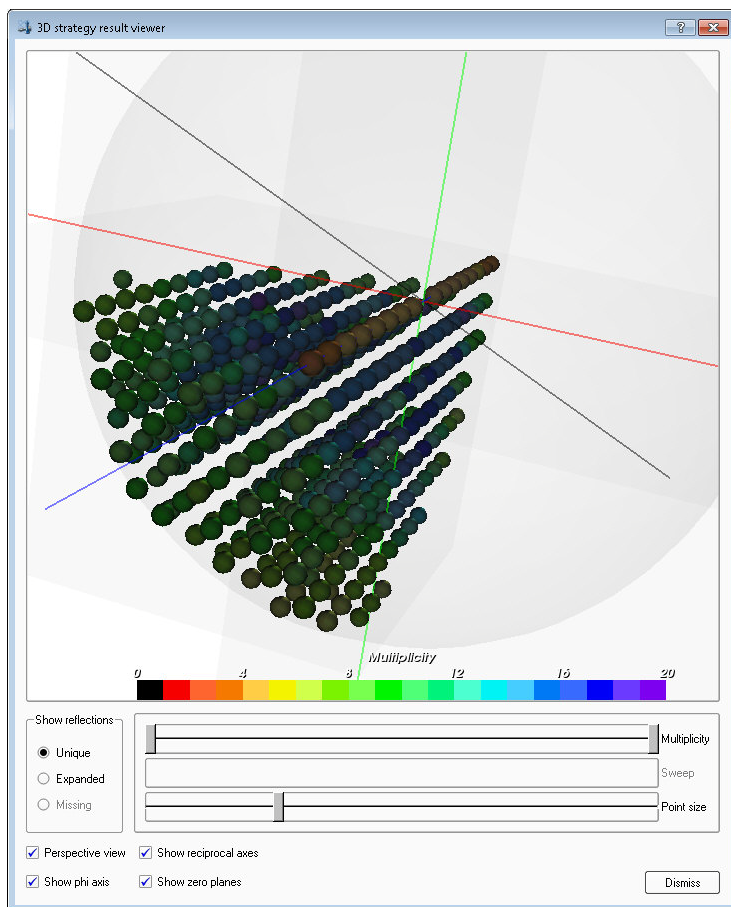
3D strategy result viewer

?

Multiplicity

0 4 8 12 16 20

Show reflections

Unique

Expanded

Missing

Multiplicity

Sweep

Point size

Perspective view

Show reciprocal axes

Show phi axis

Show zero planes

Dismiss